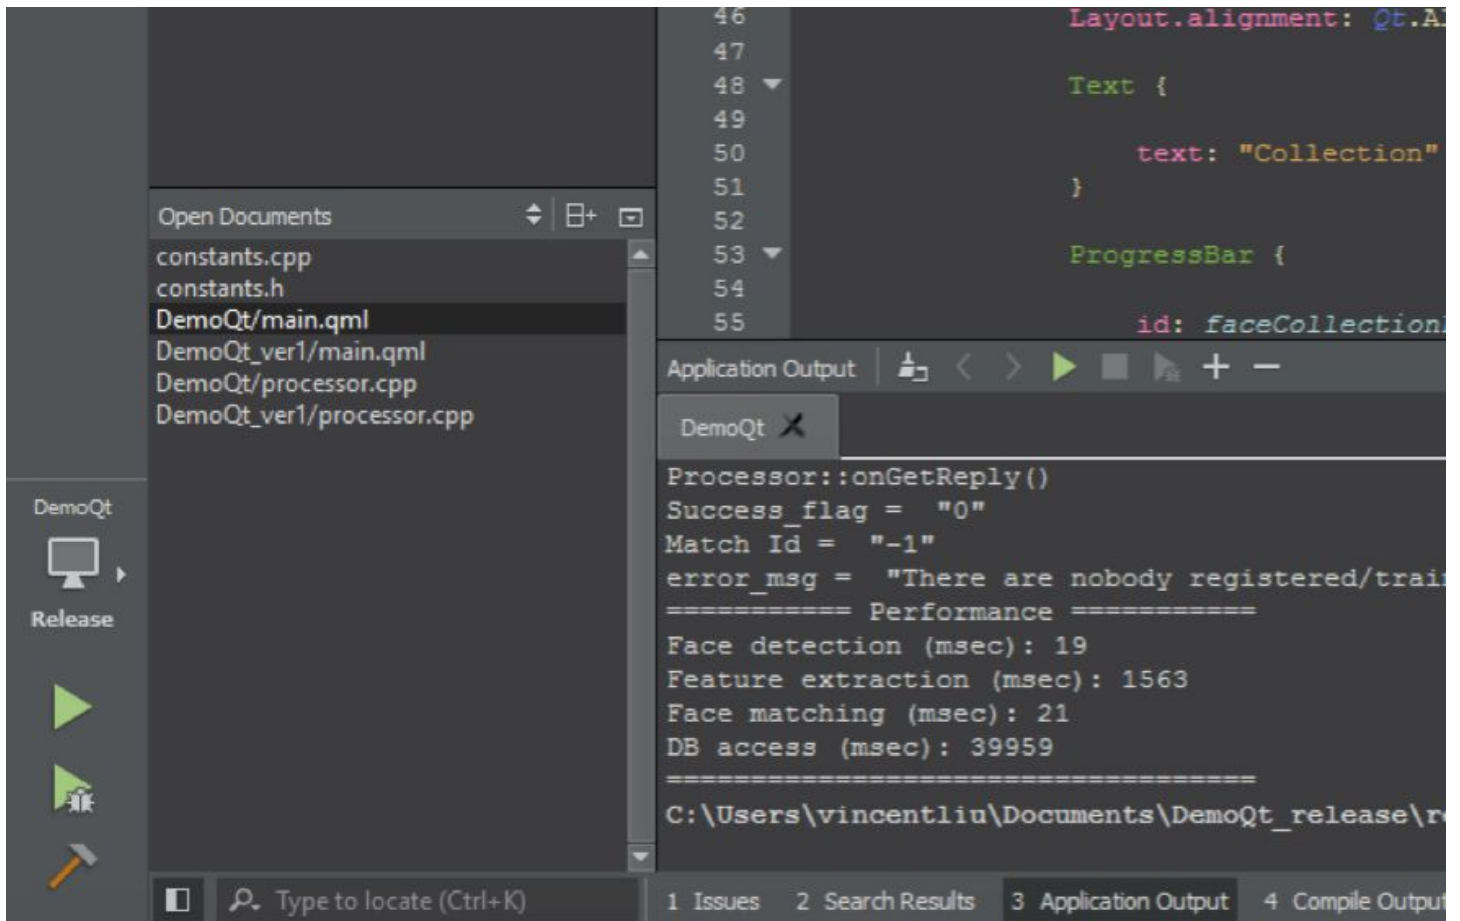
46 Layout.alignment: Qt.A
47
48 Text {
49
50 text: "Collection"
51 }
52
53 ProgressBar {
54
55 id: faceCollection

Open Documents
constants.cpp
constants.h
DemoQt/main.qml
DemoQt_ver1/main.qml
DemoQt/processor.cpp
DemoQt_ver1/processor.cpp

Application Output

DemoQt

Processor::onGetReply()
Success_flag = "0"
Match Id = "-1"
error_msg = "There are nobody registered/trai
=========== Performance ===========
Face detection (msec): 19
Feature extraction (msec): 1563
Face matching (msec): 21
DB access (msec): 39959
====================================
C:\Users\vincentliu\Documents\DemoQt_release\r

DemoQt
Release

Type to locate (Ctrl+K)
1 Issues 2 Search Results 3 Application Output 4 Compile Output